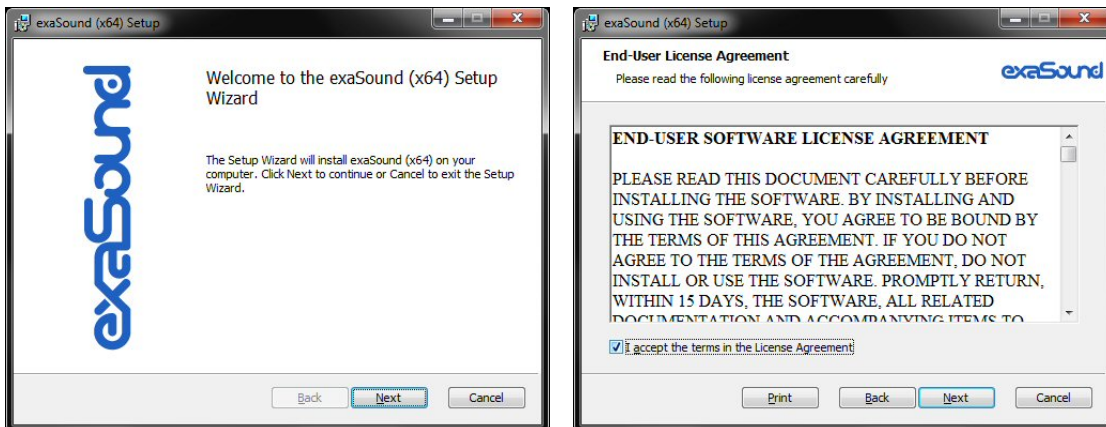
exaSound (x64) Setup

exaSound

Welcome to the exaSound (x64) Setup Wizard

The Setup Wizard will install exaSound (x64) on your computer. Click Next to continue or Cancel to exit the Setup Wizard.

Back | Next | Cancel

exaSound (x64) Setup

End-User License Agreement

Please read the following license agreement carefully

exaSound

END-USER SOFTWARE LICENSE AGREEMENT

PLEASE READ THIS DOCUMENT CAREFULLY BEFORE INSTALLING THE SOFTWARE. BY INSTALLING AND USING THE SOFTWARE, YOU AGREE TO BE BOUND BY THE TERMS OF THIS AGREEMENT. IF YOU DO NOT AGREE TO THE TERMS OF THE AGREEMENT, DO NOT INSTALL OR USE THE SOFTWARE. PROMPTLY RETURN, WITHIN 15 DAYS, THE SOFTWARE, ALL RELATED DOCUMENTATION AND ACCOMPANYING ITEMS TO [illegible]

I accept the terms in the License Agreement

Print | Back | Next | Cancel